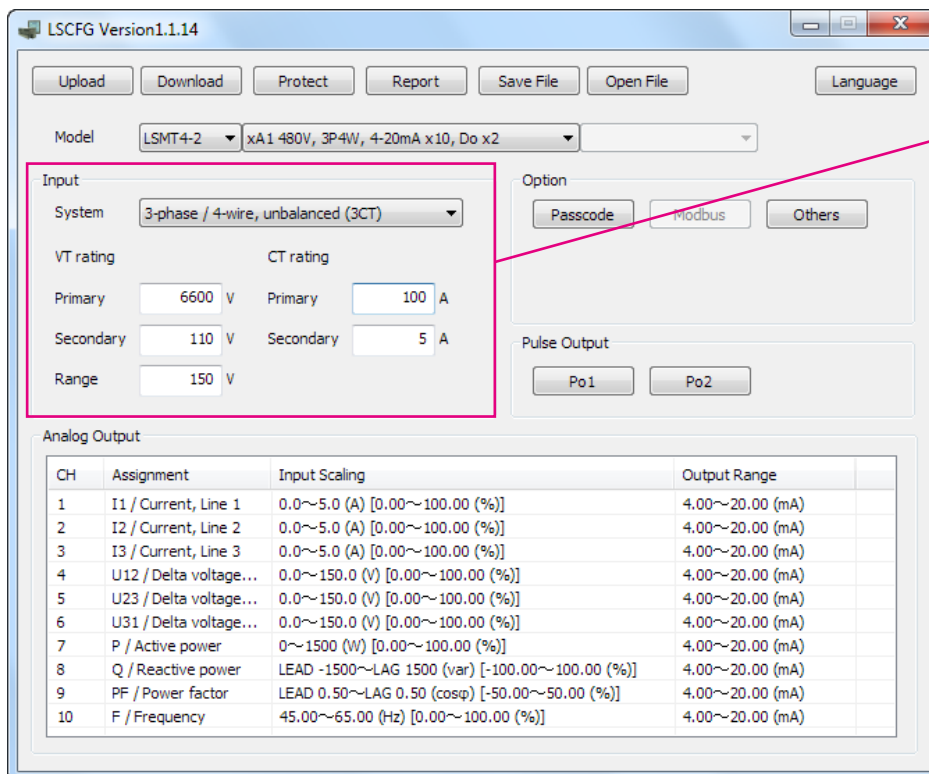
LSCFG Version1.1.14

Upload Download Protect Report Save File Open File Language

Model LSMT4-2 xA1 480V, 3P4W, 4-20mA x10, Do x2

Input
System 3-phase / 4-wire, unbalanced (3CT)
VT rating
Primary 6600 V
Secondary 110 V
Range 150 V
CT rating
Primary 100 A
Secondary 5 A

Option
Passcode Modbus Others

Pulse Output
Po1 Po2

Analog Output

| CH | Assignment | Input Scaling | Output Range |
|---|---|---|---|
| 1 | I1 / Current, Line 1 | 0.0～5.0 (A) [0.00～100.00 (%)] | 4.00～20.00 (mA) |
| 2 | I2 / Current, Line 2 | 0.0～5.0 (A) [0.00～100.00 (%)] | 4.00～20.00 (mA) |
| 3 | I3 / Current, Line 3 | 0.0～5.0 (A) [0.00～100.00 (%)] | 4.00～20.00 (mA) |
| 4 | U12 / Delta voltage... | 0.0～150.0 (V) [0.00～100.00 (%)] | 4.00～20.00 (mA) |
| 5 | U23 / Delta voltage... | 0.0～150.0 (V) [0.00～100.00 (%)] | 4.00～20.00 (mA) |
| 6 | U31 / Delta voltage... | 0.0～150.0 (V) [0.00～100.00 (%)] | 4.00～20.00 (mA) |
| 7 | P / Active power | 0～1500 (W) [0.00～100.00 (%)] | 4.00～20.00 (mA) |
| 8 | Q / Reactive power | LEAD -1500～LAG 1500 (var) [-100.00～100.00 (%)] | 4.00～20.00 (mA) |
| 9 | PF / Power factor | LEAD 0.50～LAG 0.50 (cosφ) [-50.00～50.00 (%)] | 4.00～20.00 (mA) |
| 10 | F / Frequency | 45.00～65.00 (Hz) [0.00～100.00 (%)] | 4.00～20.00 (mA) |